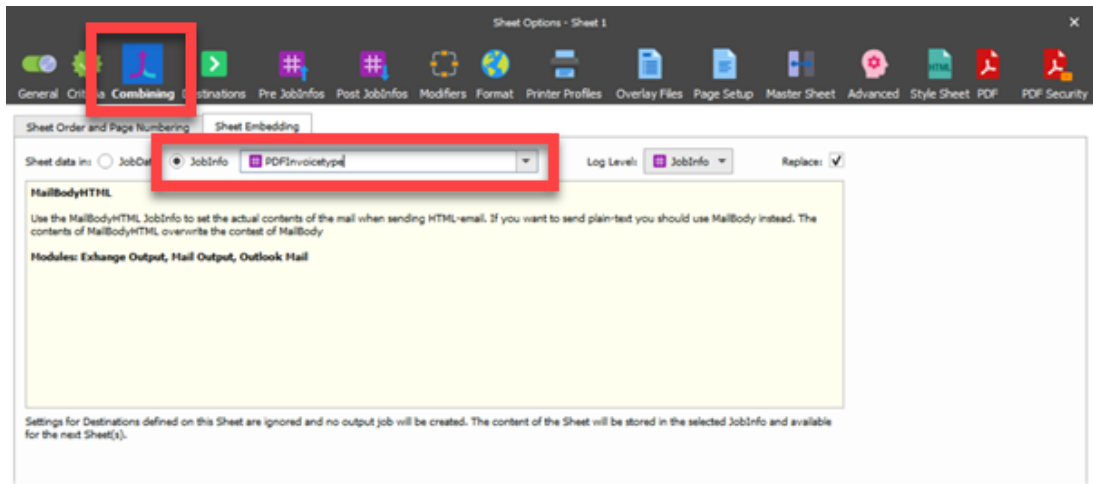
Sheet Options - Sheet 1

General Crit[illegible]a Combining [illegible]stinations Pre JobInfos Post JobInfos Modifiers Format Printer Profiles Overlay Files Page Setup Master Sheet Advanced Style Sheet PDF PDF Security

HTML

Sheet Order and Page Numbering Sheet Embedding

Sheet data in: JobDat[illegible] JobInfo PDFInvoicetype

Log Level: JobInfo

Replace: ✓

MailBodyHTML

Use the MailBodyHTML JobInfo to set the actual contents of the mail when sending HTML-email. If you want to send plain-text you should use MailBody instead. The contents of MailBodyHTML overwrite the contest of MailBody

Modules: Exhange Output, Mail Output, Outlook Mail

Settings for Destinations defined on this Sheet are ignored and no output job will be created. The content of the Sheet will be stored in the selected JobInfo and available for the next Sheet(s).